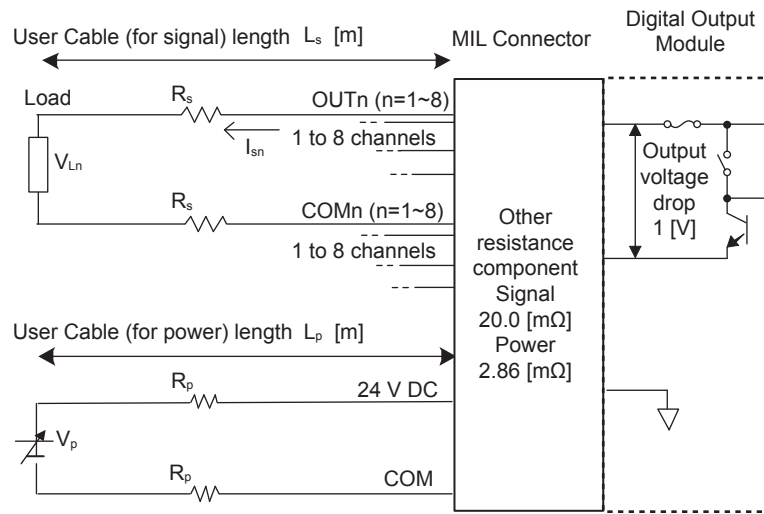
User Cable (for signal) length $L_s$ [m]

MIL Connector

Digital Output Module

Load

$R_s$

OUTn (n=1~8)

1 to 8 channels

$I_{sn}$

$V_{Ln}$

$R_s$

COMn (n=1~8)

1 to 8 channels

Output voltage drop 1 [V]

Other resistance component Signal 20.0 [mΩ] Power 2.86 [mΩ]

User Cable (for power) length $L_p$ [m]

$R_p$

24 V DC

$V_p$

$R_p$

COM